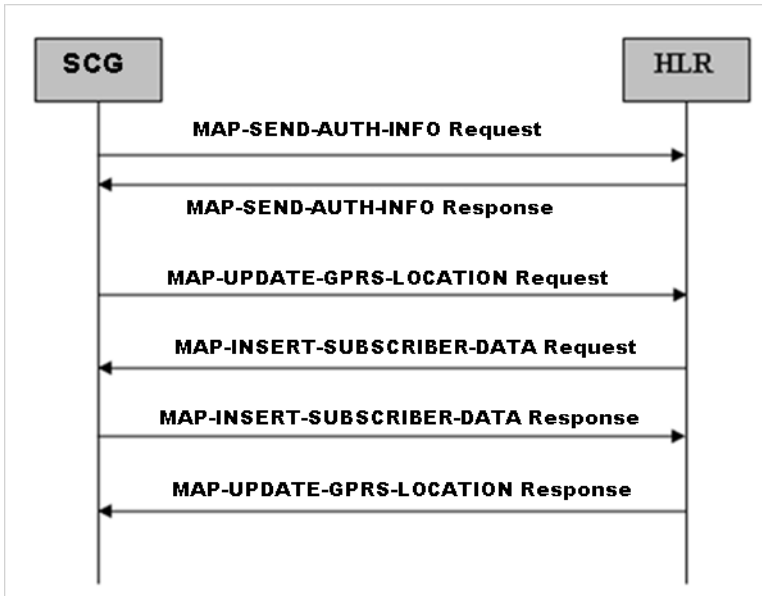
SCG

HLR

MAP-SEND-AUTH-INFO Request

MAP-SEND-AUTH-INFO Response

MAP-UPDATE-GPRS-LOCATION Request

MAP-INSERT-SUBSCRIBER-DATA Request

MAP-INSERT-SUBSCRIBER-DATA Response

MAP-UPDATE-GPRS-LOCATION Response